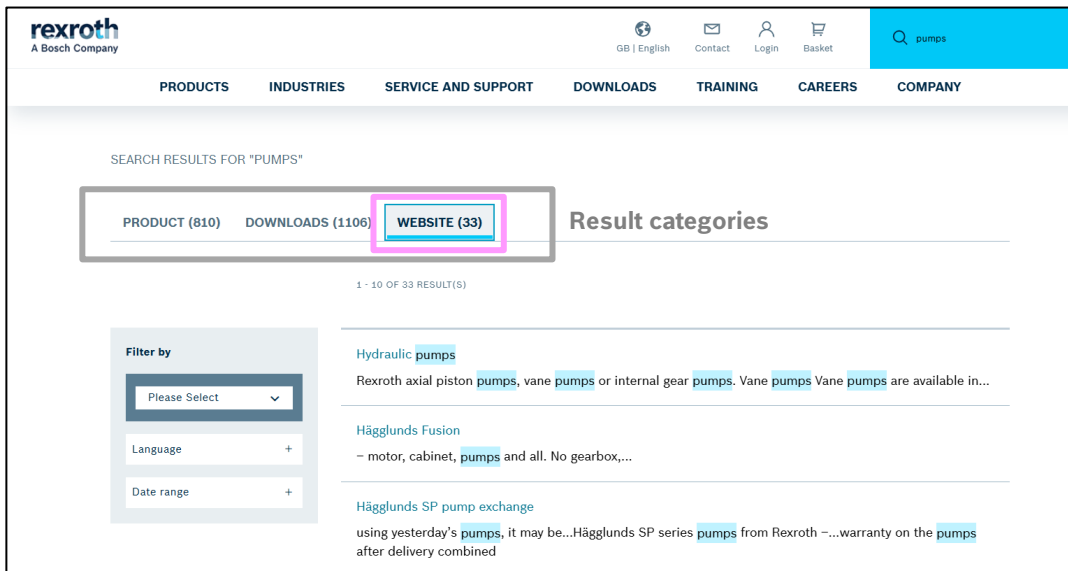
rexroth
A Bosch Company

GB | English Contact Login Basket

pumps

PRODUCTS INDUSTRIES SERVICE AND SUPPORT DOWNLOADS TRAINING CAREERS COMPANY

SEARCH RESULTS FOR "PUMPS"

PRODUCT (810) DOWNLOADS (1106) WEBSITE (33)

Result categories

1 - 10 OF 33 RESULT(S)

Filter by

Please Select

Language +

Date range +

Hydraulic pumps

Rexroth axial piston pumps, vane pumps or internal gear pumps. Vane pumps Vane pumps are available in...

Hägglunds Fusion

– motor, cabinet, pumps and all. No gearbox,...

Hägglunds SP pump exchange

using yesterday's pumps, it may be...Hägglunds SP series pumps from Rexroth –...warranty on the pumps after delivery combined